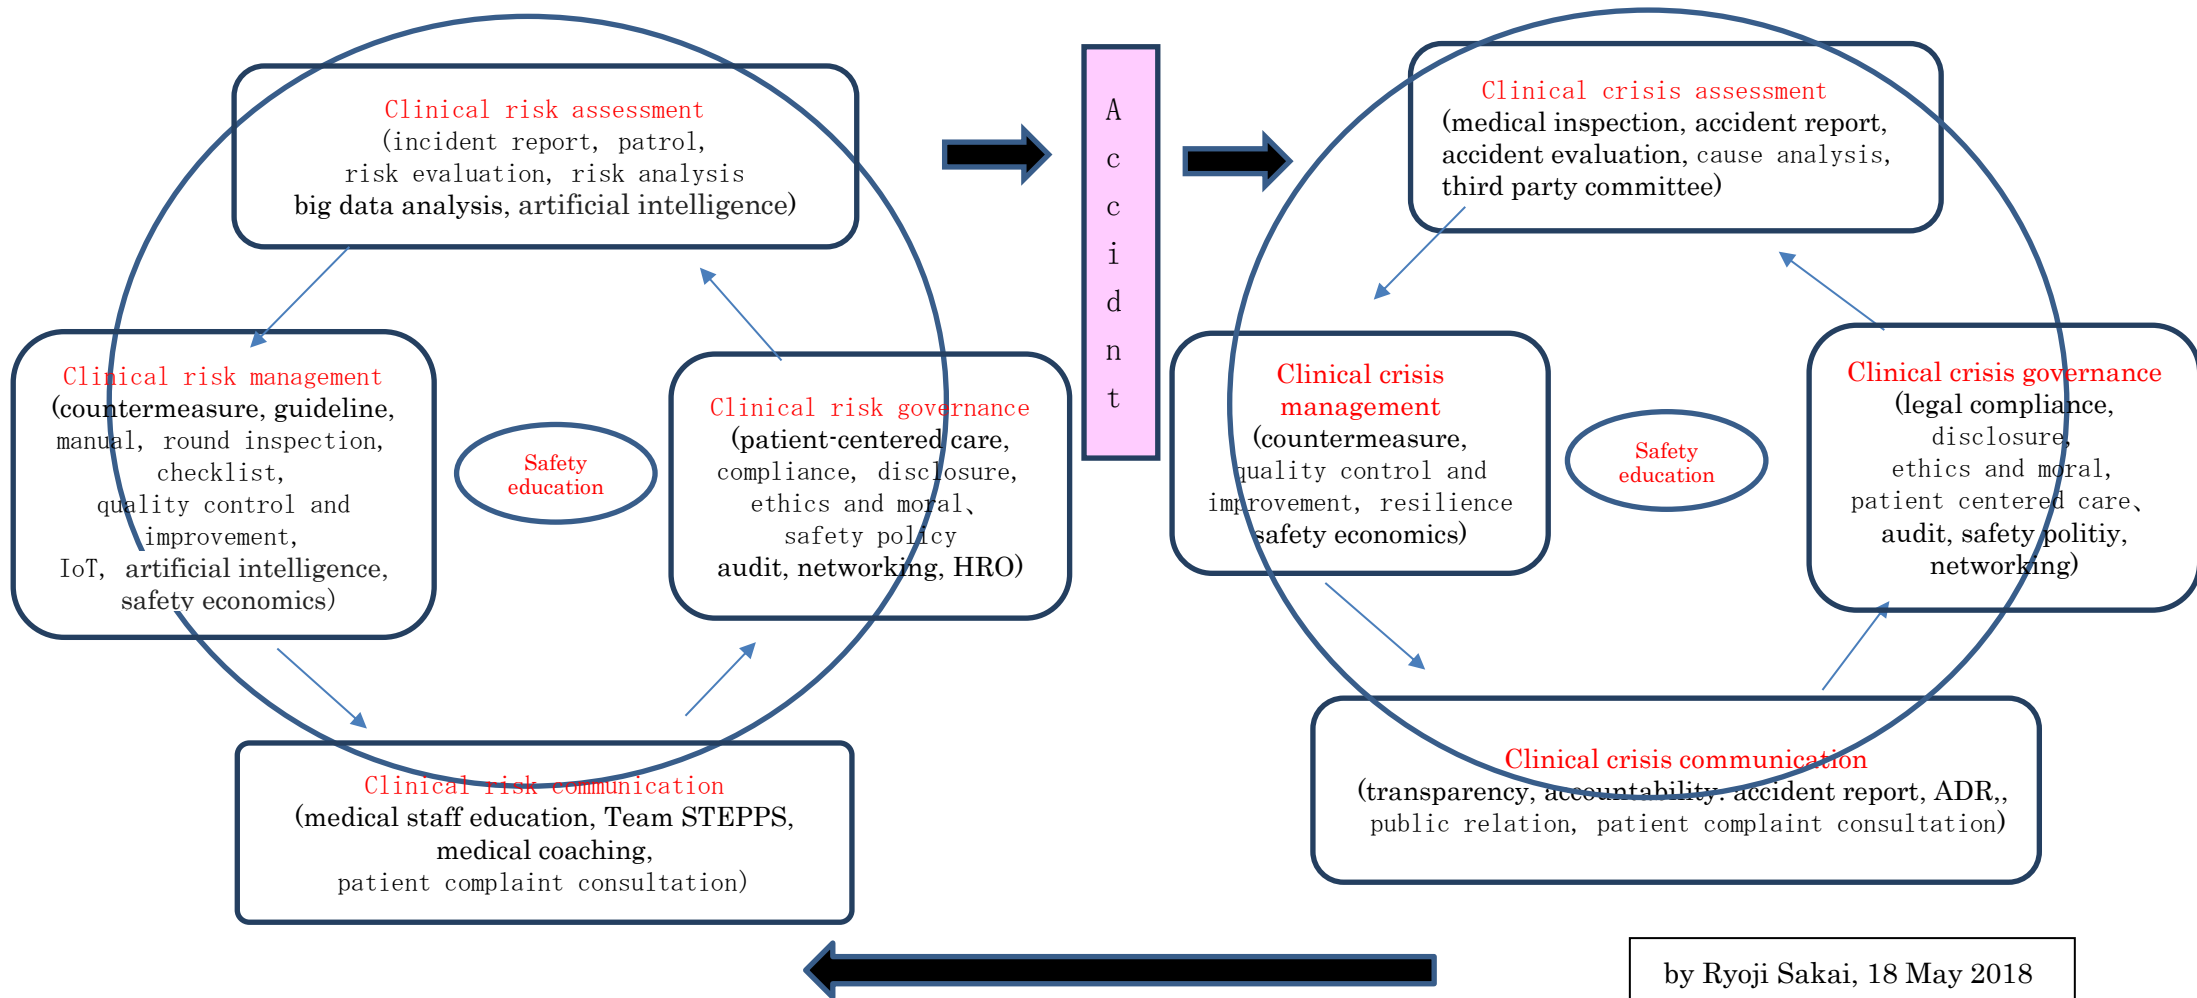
Clinical risk assessment
(incident report, patrol,
risk evaluation, risk analysis
big data analysis, artificial intelligence)

Clinical risk management
(countermeasure, guideline,
manual, round inspection,
checklist,
quality control and
improvement,
IoT, artificial intelligence,
safety economics)

Safety
education

Clinical risk governance
(patient-centered care,
compliance, disclosure,
ethics and moral、
safety policy
audit, networking, HRO)

Clinical risk communication
(medical staff education, Team STEPPS,
medical coaching,
patient complaint consultation)

A
c
c
i
d
n
t

Clinical crisis assessment
(medical inspection, accident report,
accident evaluation, cause analysis,
third party committee)

Clinical crisis
management
(countermeasure,
quality control and
improvement, resilience
safety economics)

Safety
education

Clinical crisis governance
(legal compliance,
disclosure,
ethics and moral,
patient centered care、
audit, safety politiy,
networking)

Clinical crisis communication
(transparency, accountability: accident report, ADR,,
public relation, patient complaint consultation)

by Ryoji Sakai, 18 May 2018